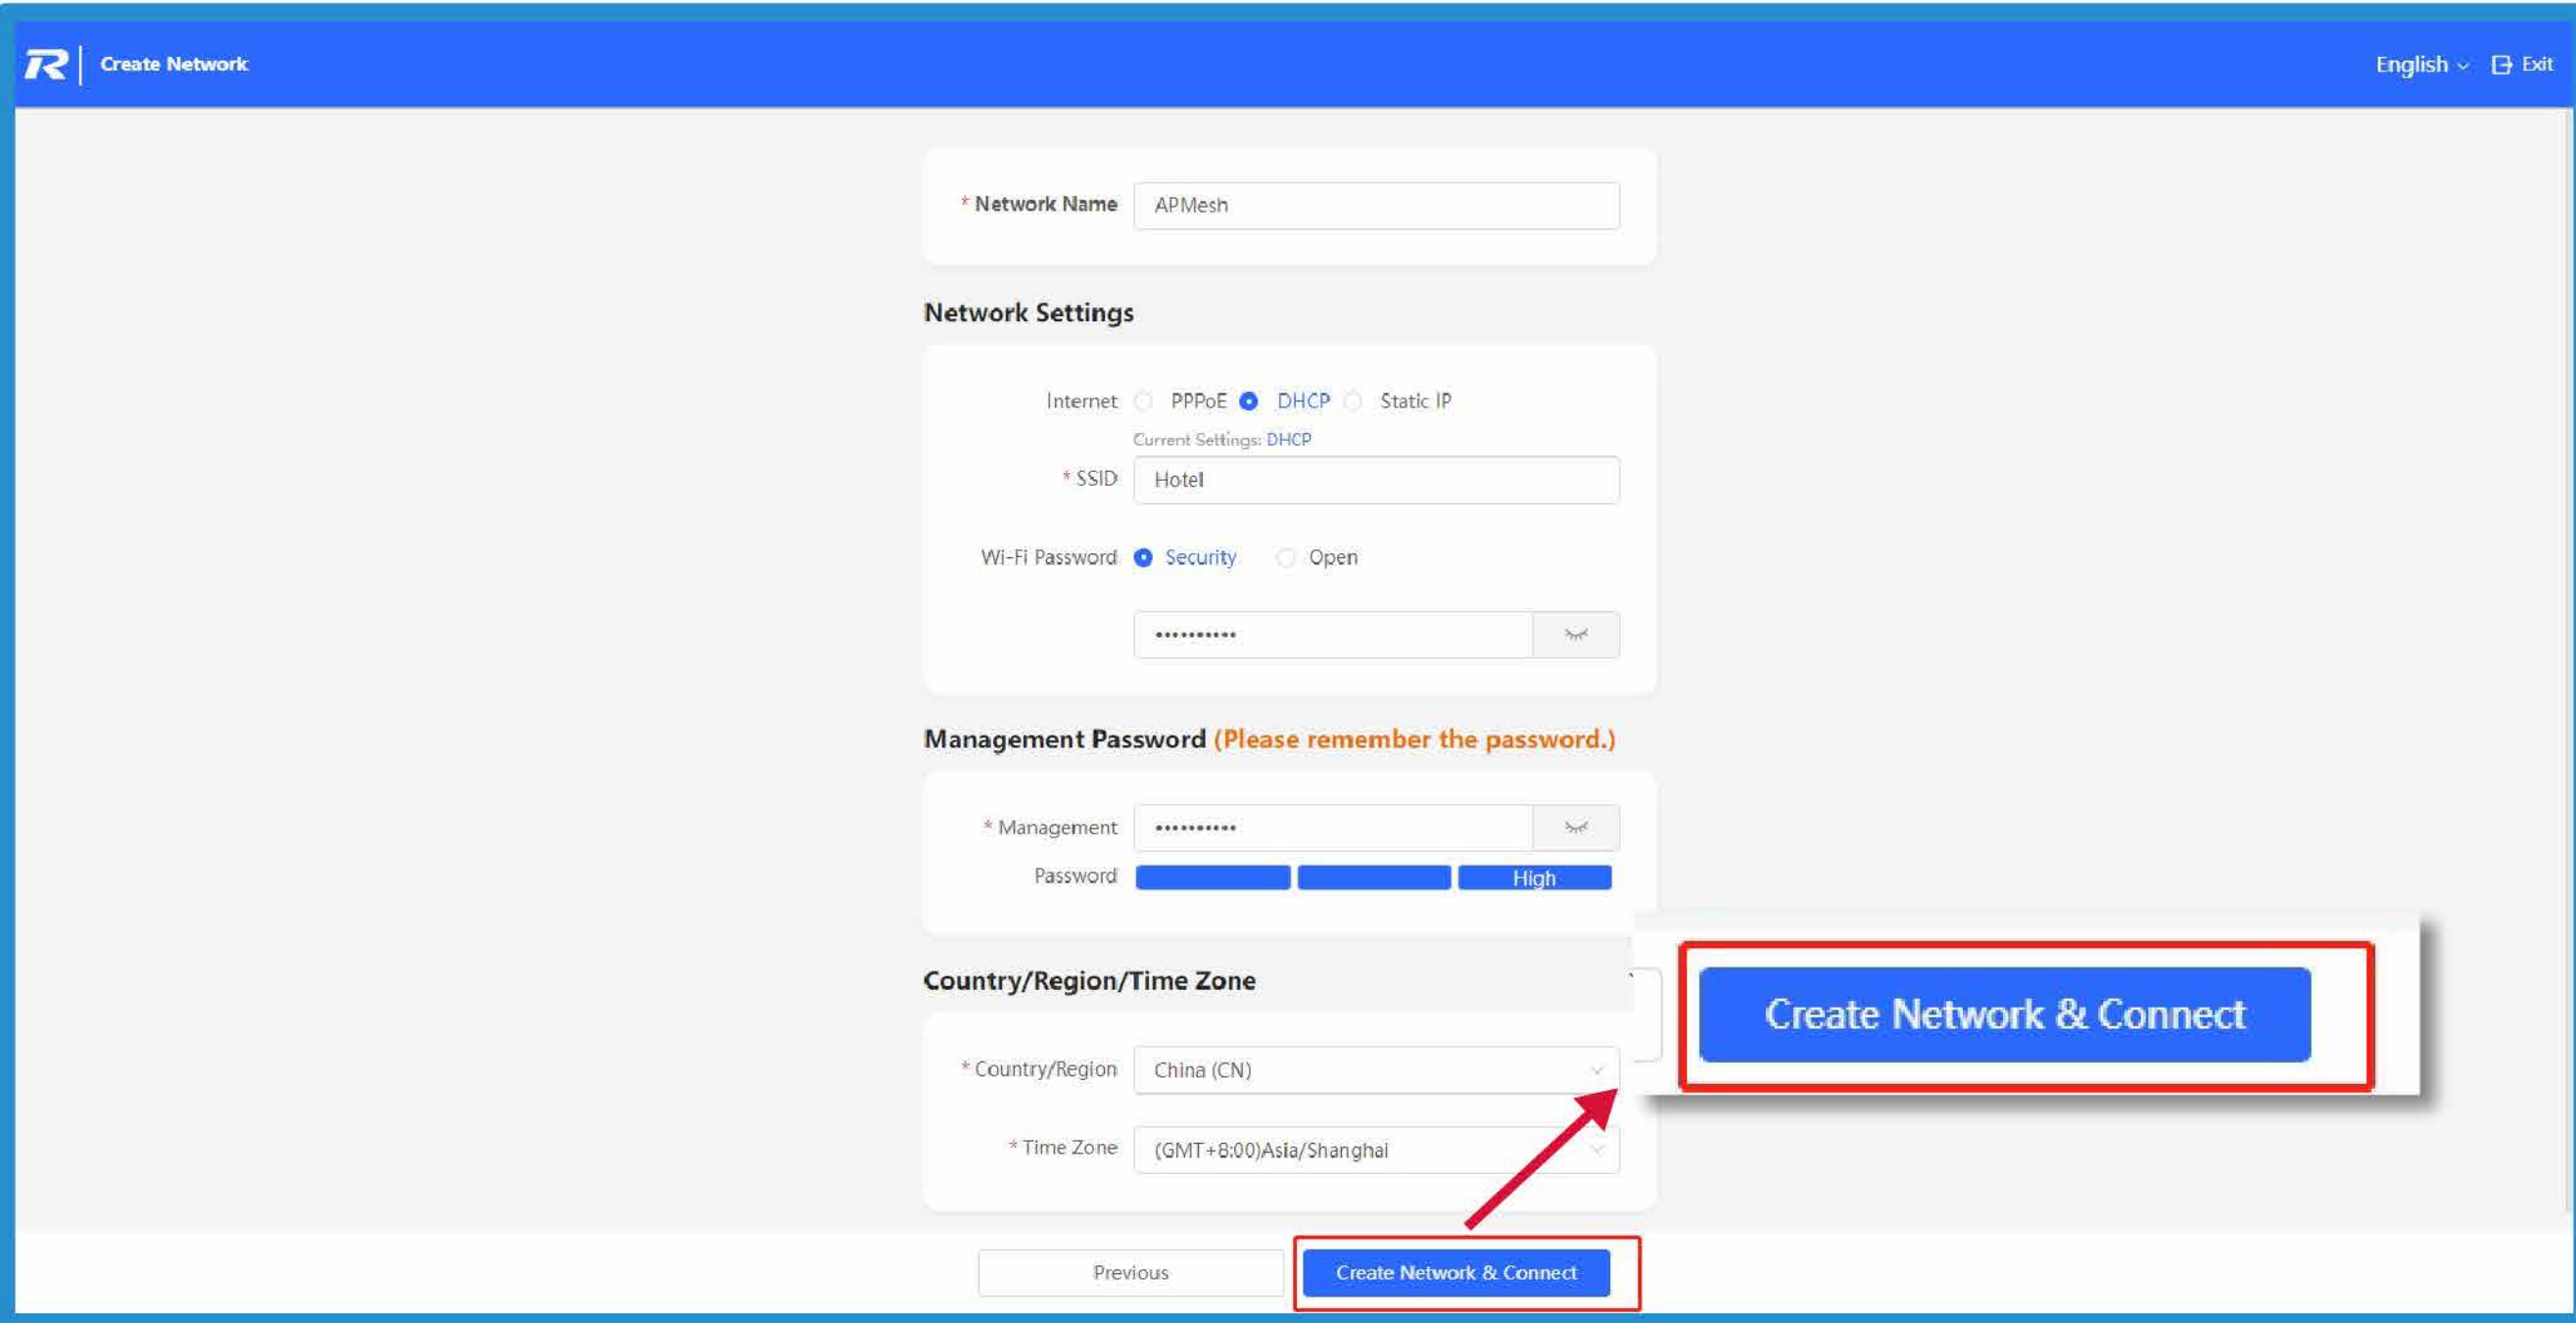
Create Network

English Exit

* Network Name APMesh

Network Settings

Internet PPPoE DHCP Static IP

Current Settings: DHCP

* SSID Hotel

Wi-Fi Password Security Open

•••••••••••

Management Password (Please remember the password.)

* Management Password •••••••••••

High

Country/Region/Time Zone

* Country/Region China (CN)

* Time Zone (GMT+8:00)Asia/Shanghai

Create Network & Connect

Previous

Create Network & Connect